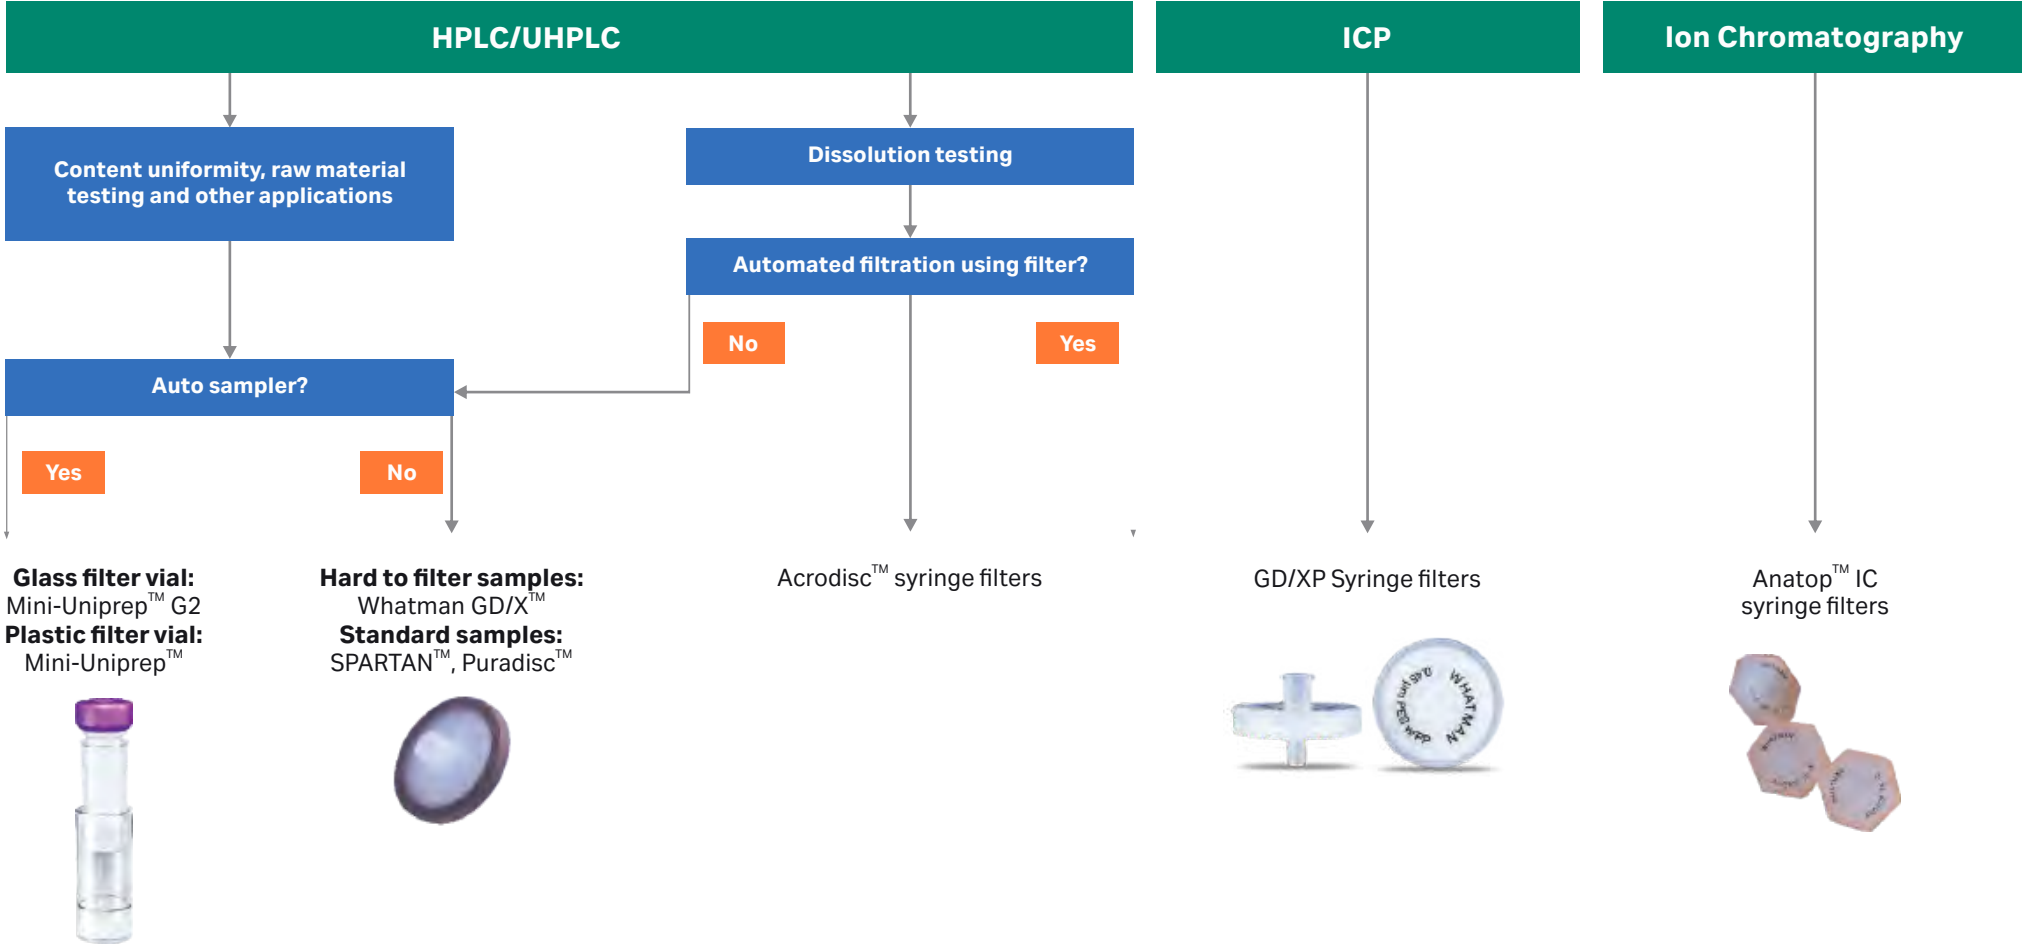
HPLC/UHPLC

ICP

Ion Chromatography

Content uniformity, raw material testing and other applications

Dissolution testing

Automated filtration using filter?

No

Yes

Auto sampler?

Yes

No

**Glass filter vial:**
Mini-Uniprep™ G2
**Plastic filter vial:**
Mini-Uniprep™

**Hard to filter samples:**
Whatman GD/X™
**Standard samples:**
SPARTAN™, Puradisc™

Acrodisc™ syringe filters

GD/XP Syringe filters

Anatop™ IC syringe filters

WHATMAN